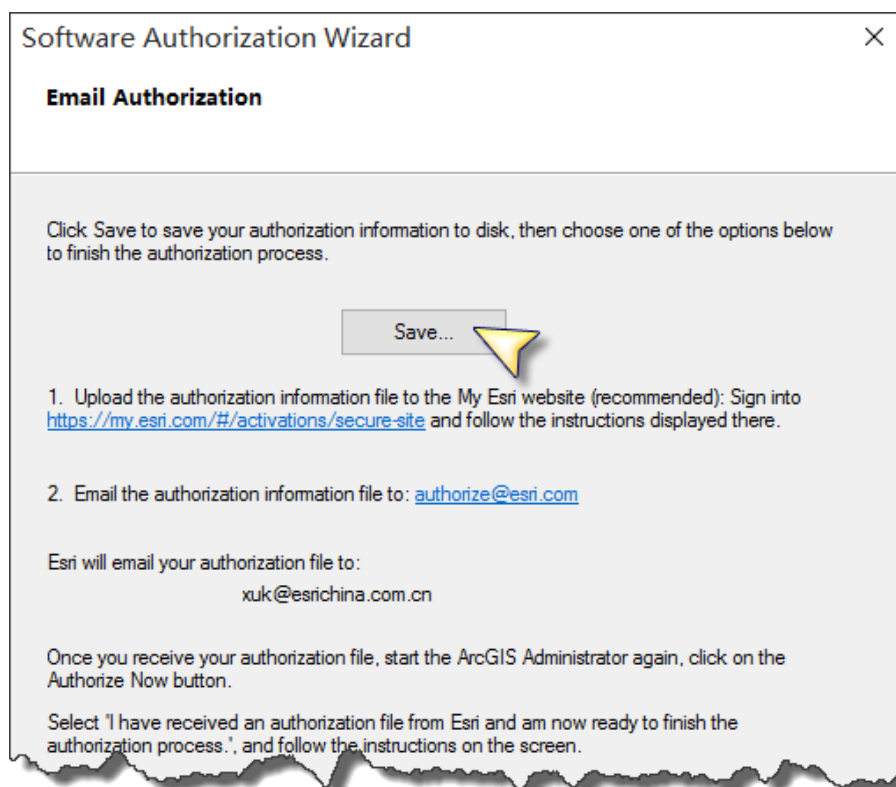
Software Authorization Wizard

×

Email Authorization

Click Save to save your authorization information to disk, then choose one of the options below to finish the authorization process.

Save...

1. Upload the authorization information file to the My Esri website (recommended): Sign into https://my.esri.com/#/activations/secure-site and follow the instructions displayed there.

2. Email the authorization information file to: authorize@esri.com

Esri will email your authorization file to:

xuk@esrichina.com.cn

Once you receive your authorization file, start the ArcGIS Administrator again, click on the Authorize Now button.

Select "I have received an authorization file from Esri and am now ready to finish the authorization process.", and follow the instructions on the screen.